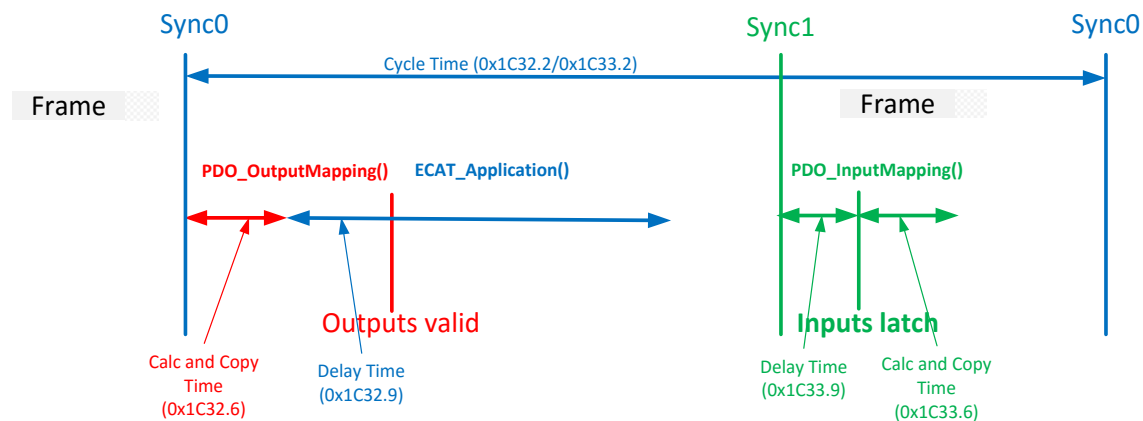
Sync0

Sync1

Sync0

Cycle Time (0x1C32.2/0x1C33.2)

Frame

Frame

PDO_OutputMapping()

ECAT_Application()

PDO_InputMapping()

Outputs valid

Inputs latch

Calc and Copy Time (0x1C32.6)

Delay Time (0x1C32.9)

Delay Time (0x1C33.9)

Calc and Copy Time (0x1C33.6)